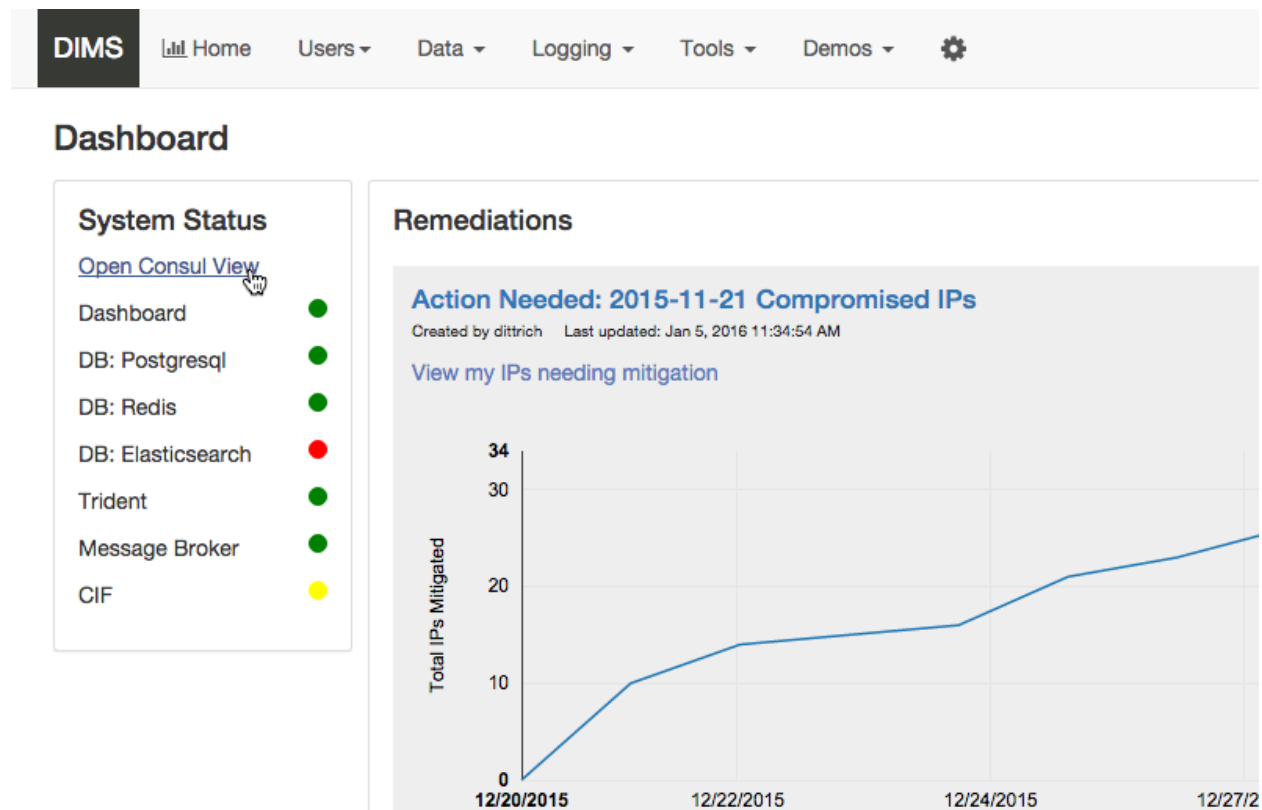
DIMS Home Users Data Logging Tools Demos

Dashboard

System Status

Open Consul View

Dashboard

DB: Postgresql

DB: Redis

DB: Elasticsearch

Trident

Message Broker

CIF

Remediations

Action Needed: 2015-11-21 Compromised IPs

Created by dittrich Last updated: Jan 5, 2016 11:34:54 AM

View my IPs needing mitigation

34
30
20
10
0

Total IPs Mitigated

12/20/2015 12/22/2015 12/24/2015 12/27/2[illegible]